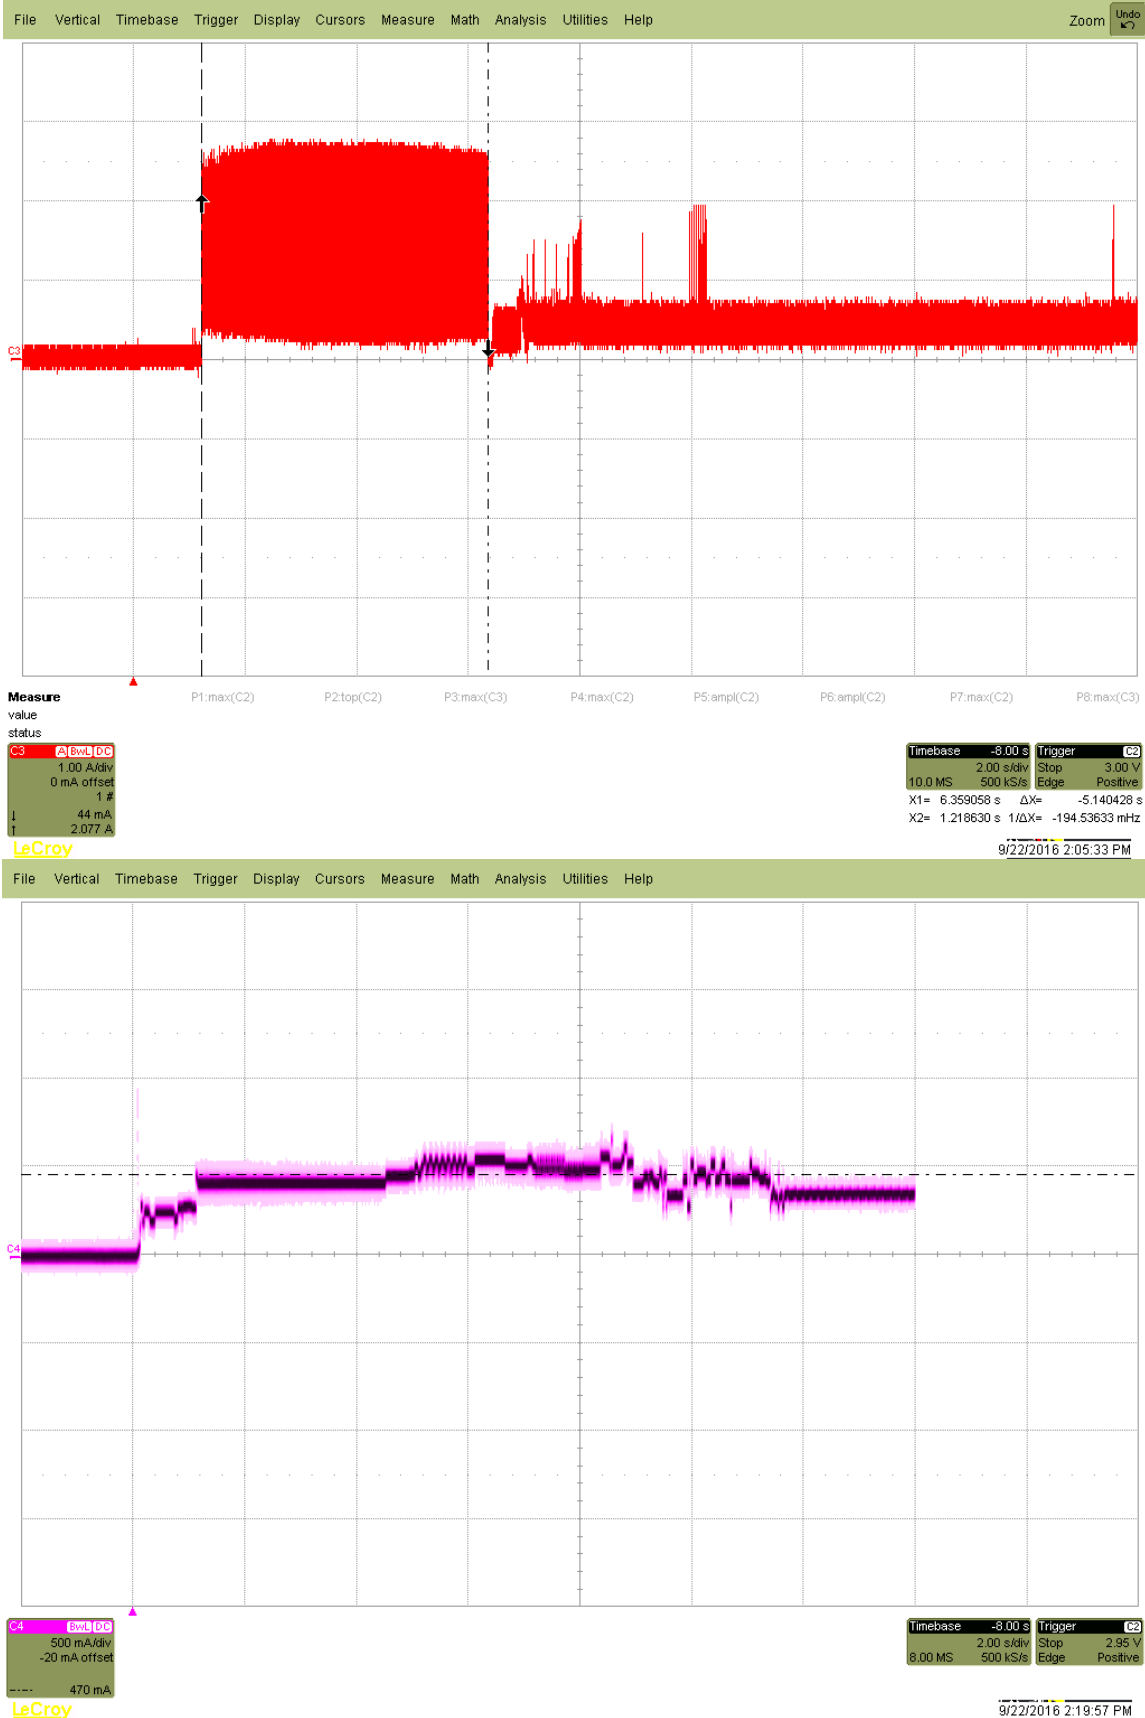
File Vertical Timebase Trigger Display Cursors Measure Math Analysis Utilities Help Zoom Undo

C3

Measure
value
status

P1:max(C2) P2:top(C2) P3:max(C3) P4:max(C2) P5:ampl(C2) P6:ampl(C2) P7:max(C2) P8:max(C3)

C3 A BwL DC
1.00 A/div
0 mA offset
1 #
44 mA
2.077 A

| Timebase | -8.00 s | Trigger | C2 |
|---|---|---|---|
| | 2.00 s/div | Stop | 3.00 V |
| 10.0 MS | 500 kS/s | Edge | Positive |

X1= 6.359058 s ΔX= -5.140428 s
X2= 1.218630 s 1/ΔX= -194.53633 mHz

LeCroy
9/22/2016 2:05:33 PM

File Vertical Timebase Trigger Display Cursors Measure Math Analysis Utilities Help

C4

C4 BwL DC
500 mA/div
-20 mA offset
470 mA

| Timebase | -8.00 s | Trigger | C2 |
|---|---|---|---|
| | 2.00 s/div | Stop | 2.95 V |
| 8.00 MS | 500 kS/s | Edge | Positive |

LeCroy
9/22/2016 2:19:57 PM